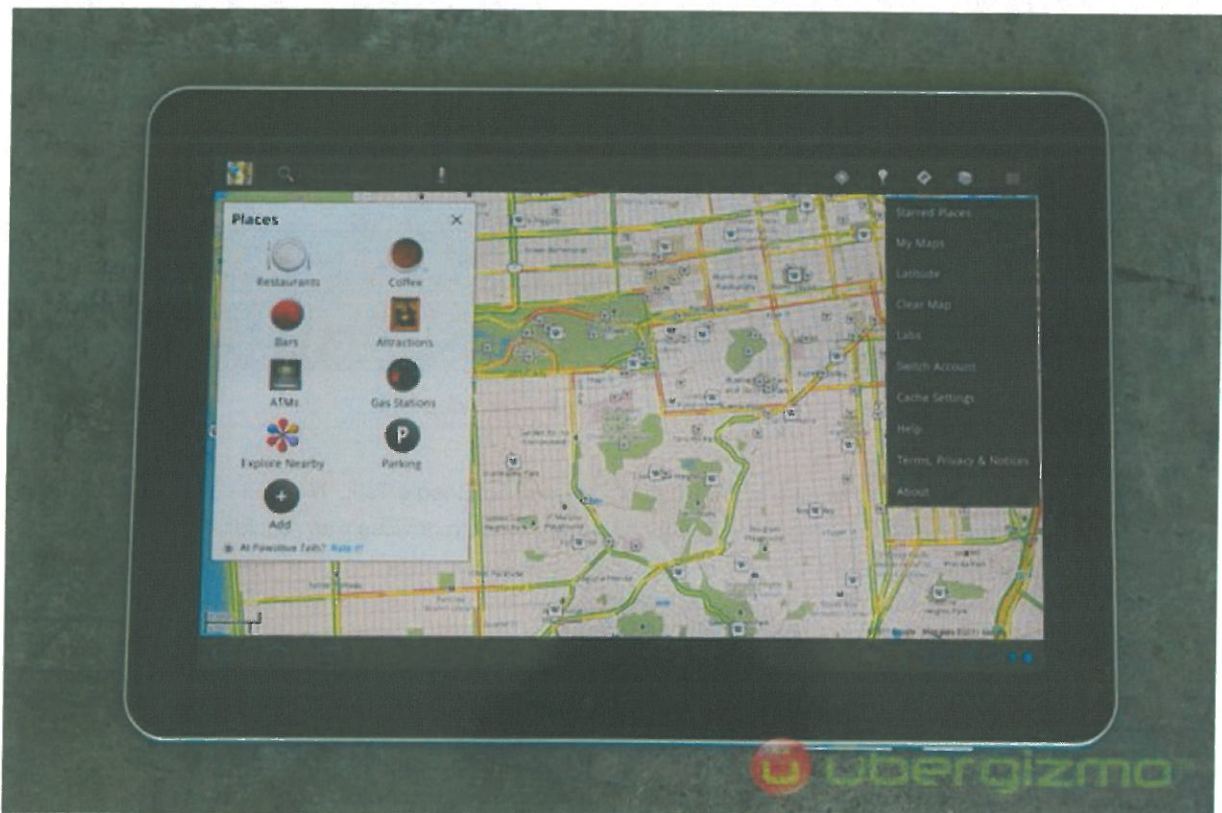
Places

Restaurants

Coffee

Bars

Attractions

ATMs

Gas Stations

Explore Nearby

Parking

Add

At Pawsitive Tails? Rate it!

Starred Places

My Maps

Latitude

Clear Map

Labs

Switch Account

Cache Settings

Help

Terms, Privacy & Notices

About

ubergizmo